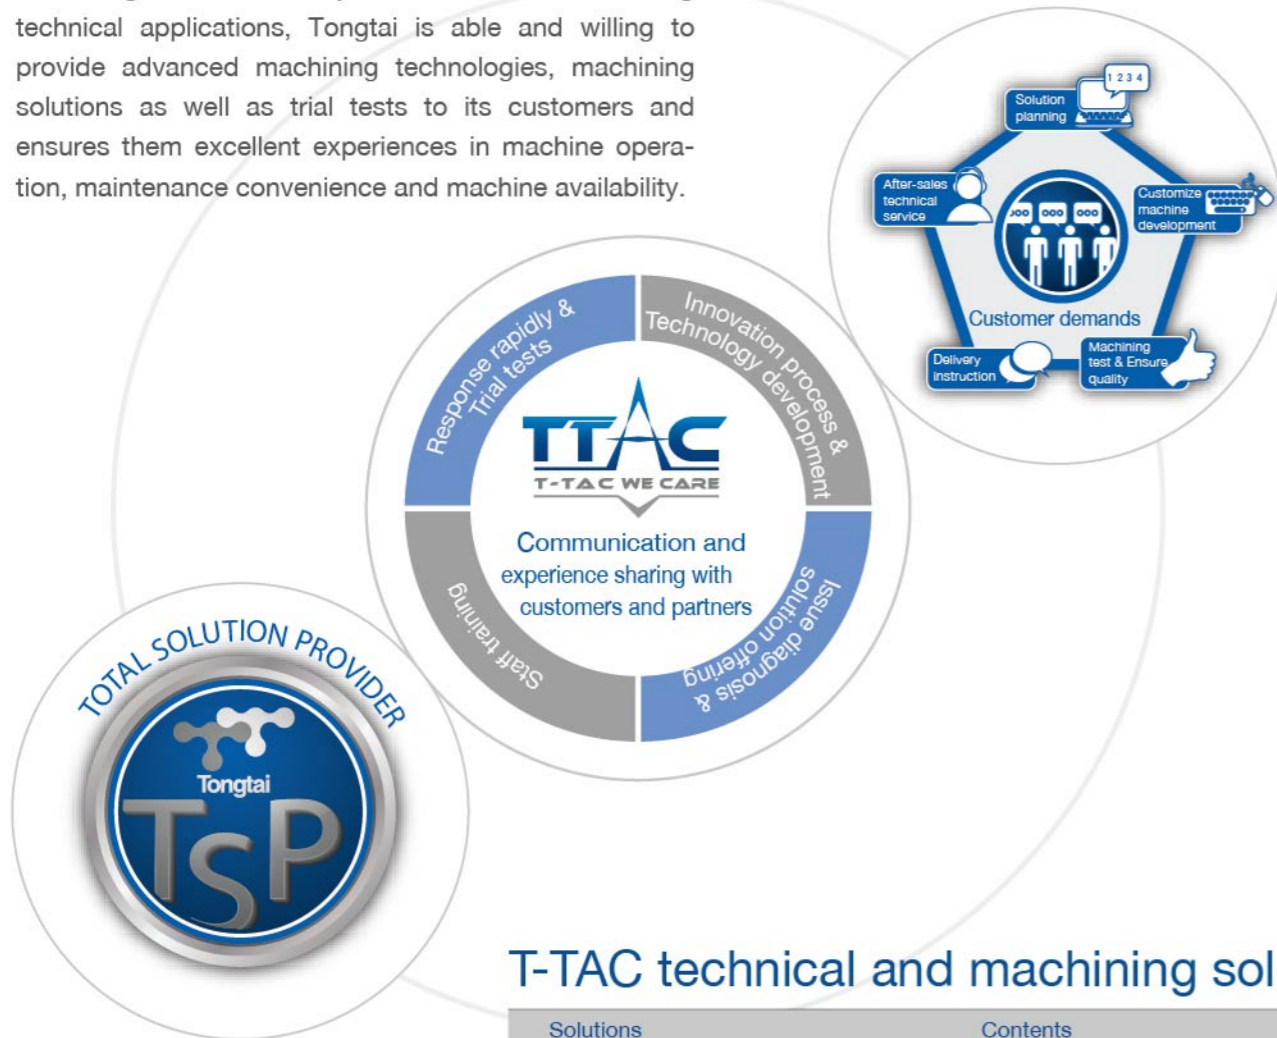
technical applications, Tongtai is able and willing to provide advanced machining technologies, machining solutions as well as trial tests to its customers and ensures them excellent experiences in machine operation, maintenance convenience and machine availability.

Solution planning
1 2 3 4
After-sales technical service
Customize machine development
Customer demands
Delivery instruction
Machining test & Ensure quality

Response rapidly & Trial tests
Innovation process & Technology development
TTAC
T-TAC WE CARE
Communication and experience sharing with customers and partners
Staff training
Issue diagnosis & solution offering

TOTAL SOLUTION PROVIDER
Tongtai
TsP

T-TAC technical and machining sol

| Solutions | Contents |
|---|---|